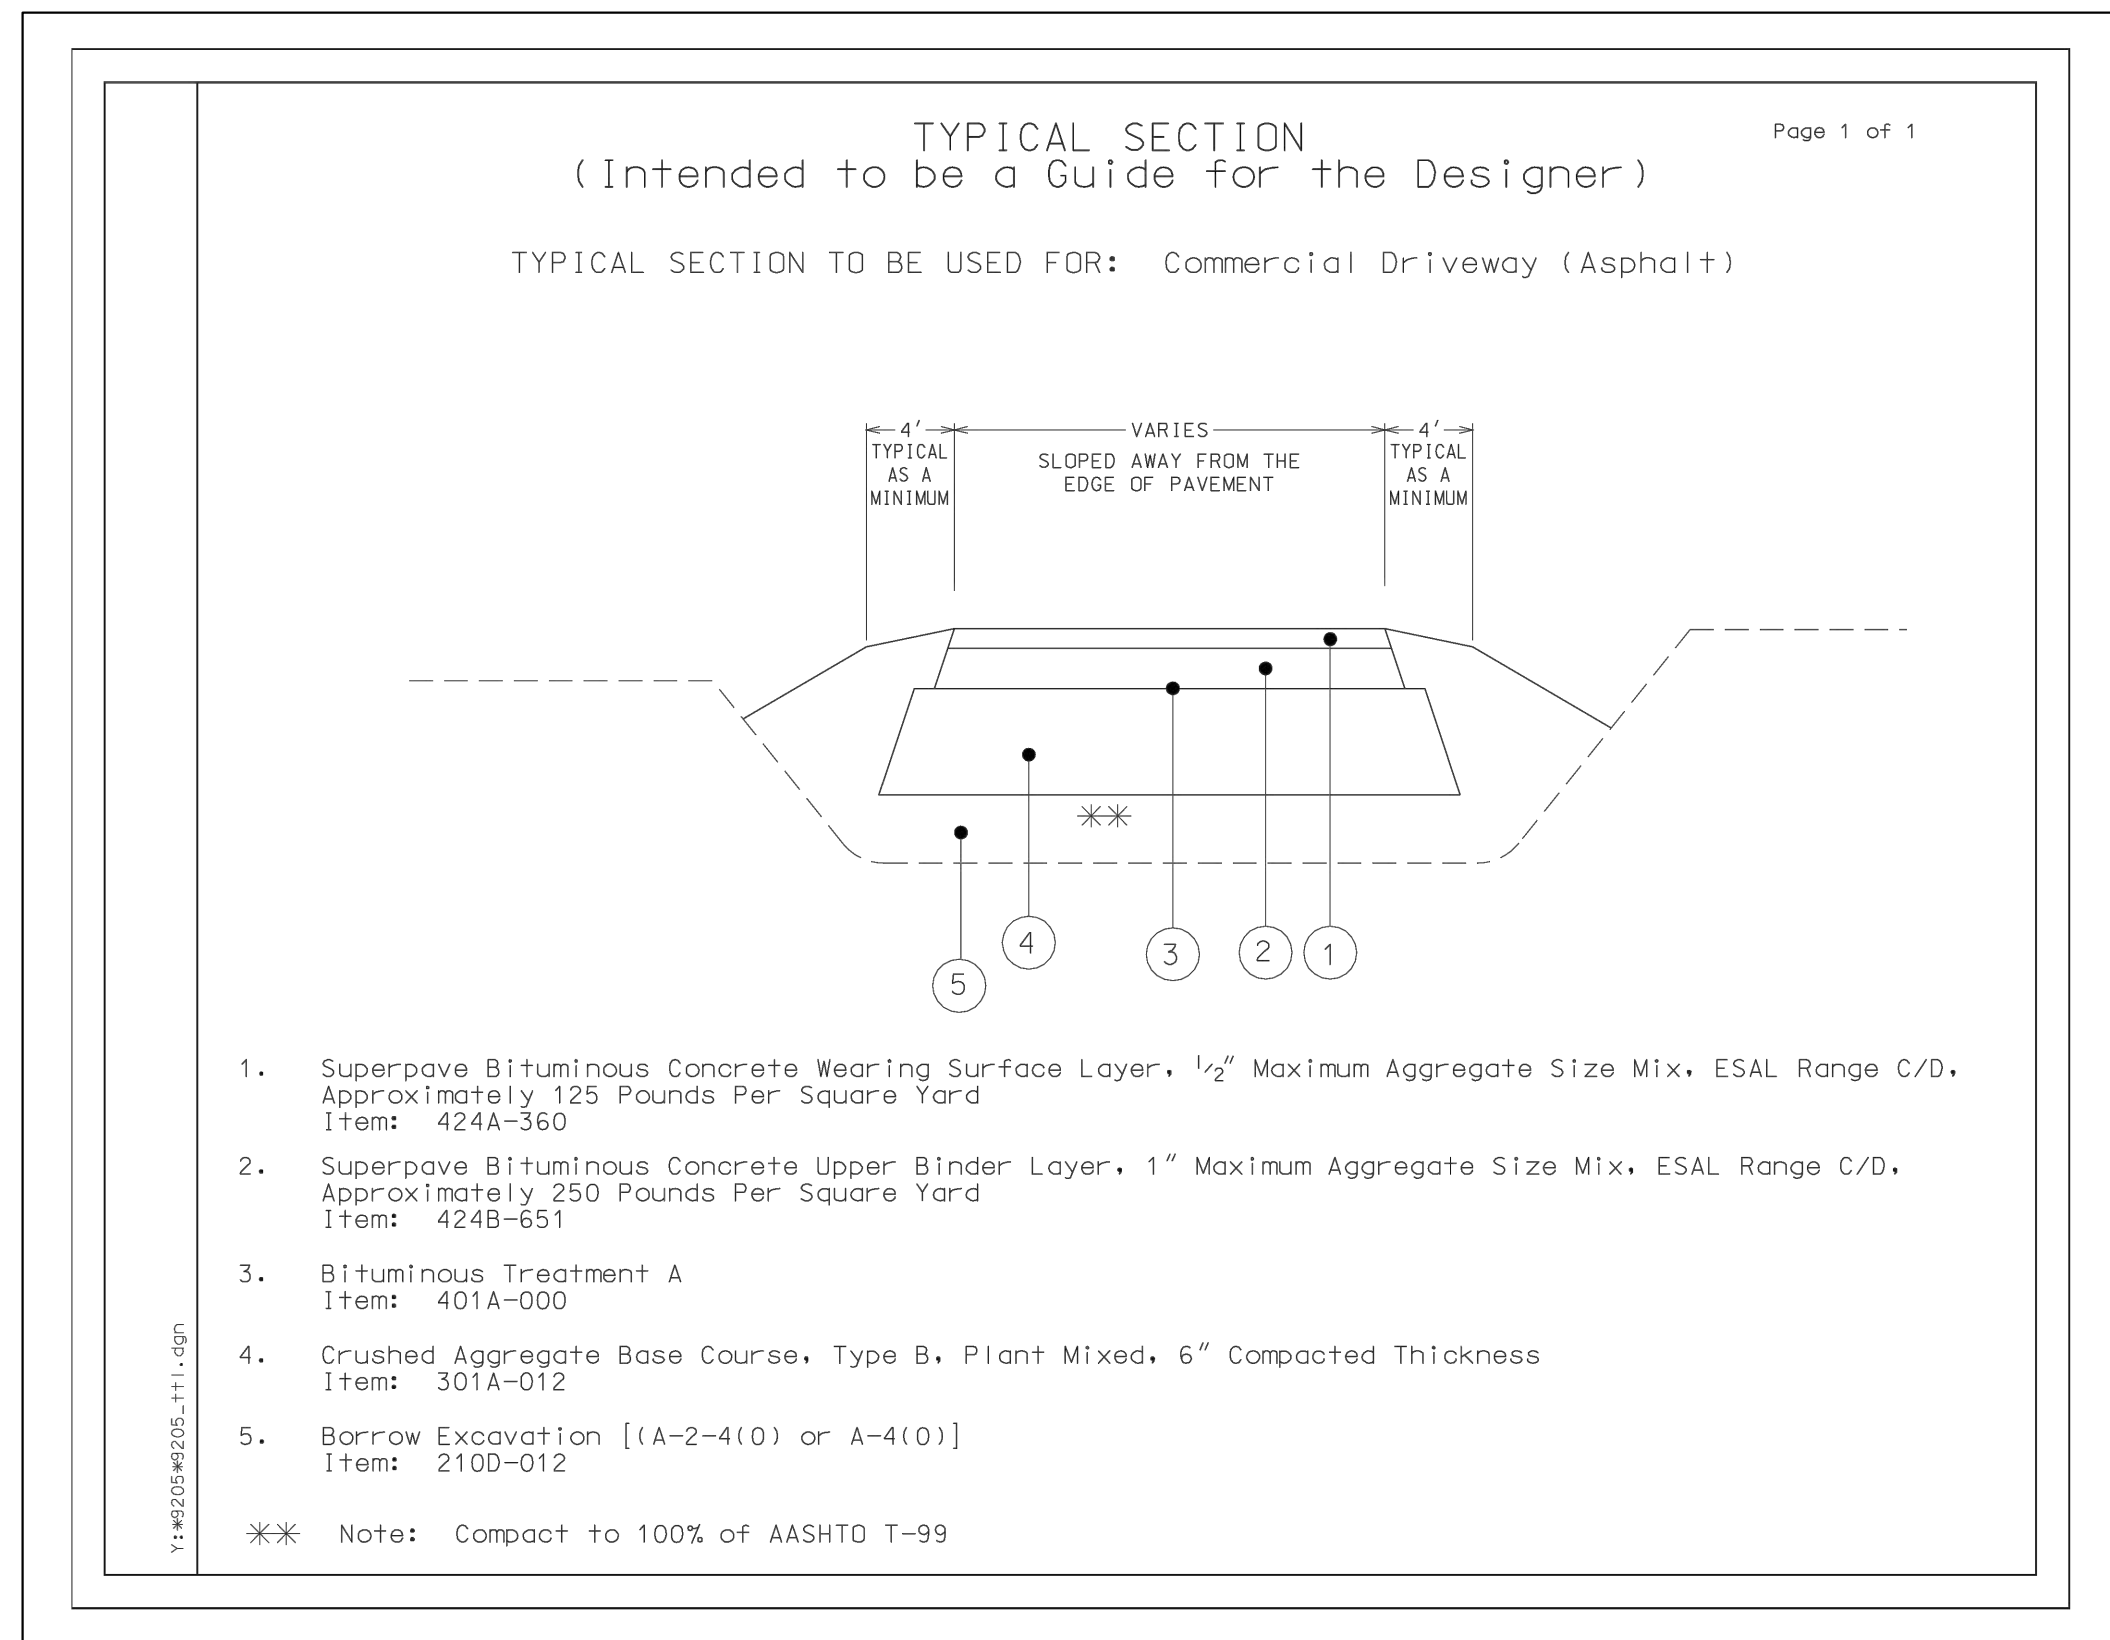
TYPICAL SECTION
(Intended to be a Guide for the Designer)

Page 1 of 1

TYPICAL SECTION TO BE USED FOR: Commercial Driveway (Asphalt)

4'
TYPICAL AS A MINIMUM

VARIES
SLOPED AWAY FROM THE EDGE OF PAVEMENT

4'
TYPICAL AS A MINIMUM

**

5 4 3 2 1

1. Superpave Bituminous Concrete Wearing Surface Layer, $\frac{1}{2}$" Maximum Aggregate Size Mix, ESAL Range C/D, Approximately 125 Pounds Per Square Yard
Item: 424A-360

2. Superpave Bituminous Concrete Upper Binder Layer, 1" Maximum Aggregate Size Mix, ESAL Range C/D, Approximately 250 Pounds Per Square Yard
Item: 424B-651

3. Bituminous Treatment A
Item: 401A-000

4. Crushed Aggregate Base Course, Type B, Plant Mixed, 6" Compacted Thickness
Item: 301A-012

5. Borrow Excavation [(A-2-4(0) or A-4(0)]
Item: 210D-012

** Note: Compact to 100% of AASHTO T-99

Y:*9205*9205_ttl.dgn